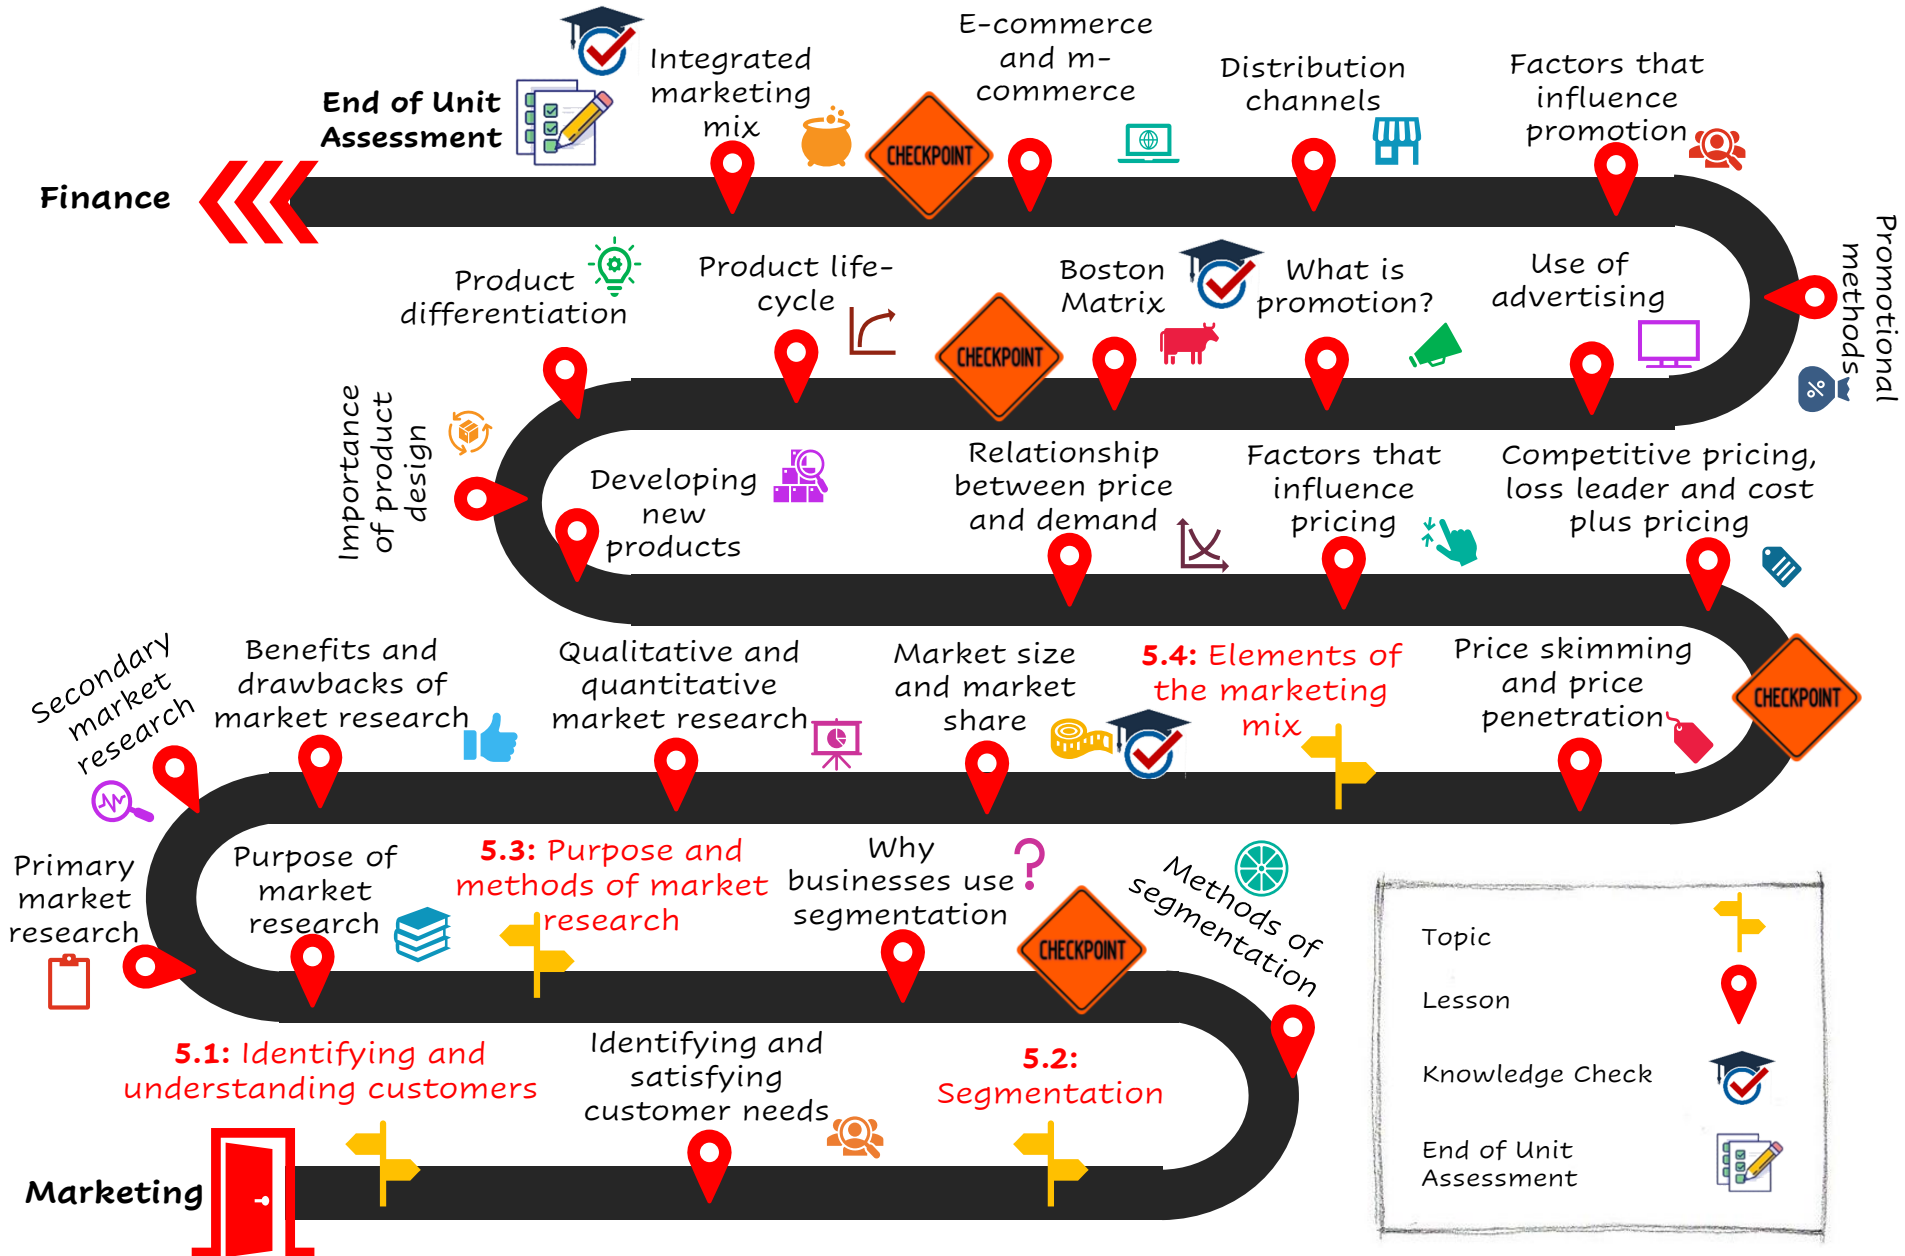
End of Unit Assessment

Integrated marketing mix

CHECKPOINT

E-commerce and m-commerce

Distribution channels

Factors that influence promotion

Finance

Promotional methods

Product differentiation

Product life-cycle

CHECKPOINT

Boston Matrix

What is promotion?

Use of advertising

Importance of product design

Developing new products

Relationship between price and demand

Factors that influence pricing

Competitive pricing, loss leader and cost plus pricing

Secondary market research

Benefits and drawbacks of market research

Qualitative and quantitative market research

Market size and market share

**5.4:** Elements of the marketing mix

Price skimming and price penetration

CHECKPOINT

Primary market research

Purpose of market research

**5.3:** Purpose and methods of market research

Why businesses use segmentation

CHECKPOINT

Methods of segmentation

**5.1:** Identifying and understanding customers

Identifying and satisfying customer needs

**5.2:** Segmentation

Marketing

Topic

Lesson

Knowledge Check

End of Unit Assessment